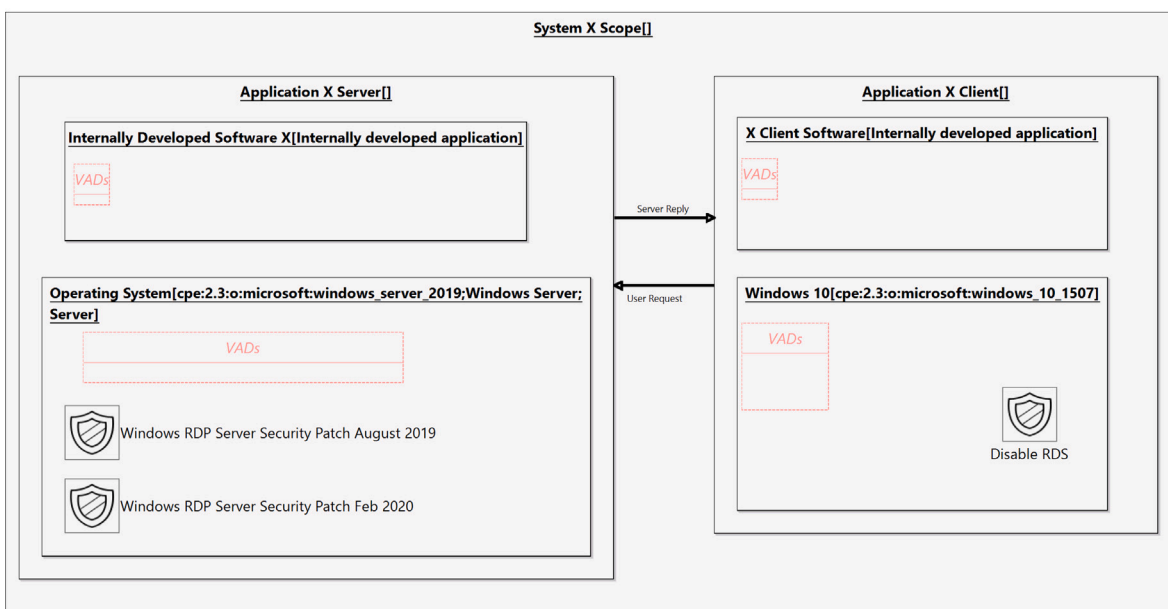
System X Scope[]

Application X Server[]

Internally Developed Software X[Internally developed application]

VADs

Operating System[cpe:2.3:o:microsoft:windows_server_2019;Windows Server; Server]

VADs

Windows RDP Server Security Patch August 2019

Windows RDP Server Security Patch Feb 2020

Server Reply

User Request

Application X Client[]

X Client Software[Internally developed application]

VADs

Windows 10[cpe:2.3:o:microsoft:windows_10_1507]

VADs

Disable RDS